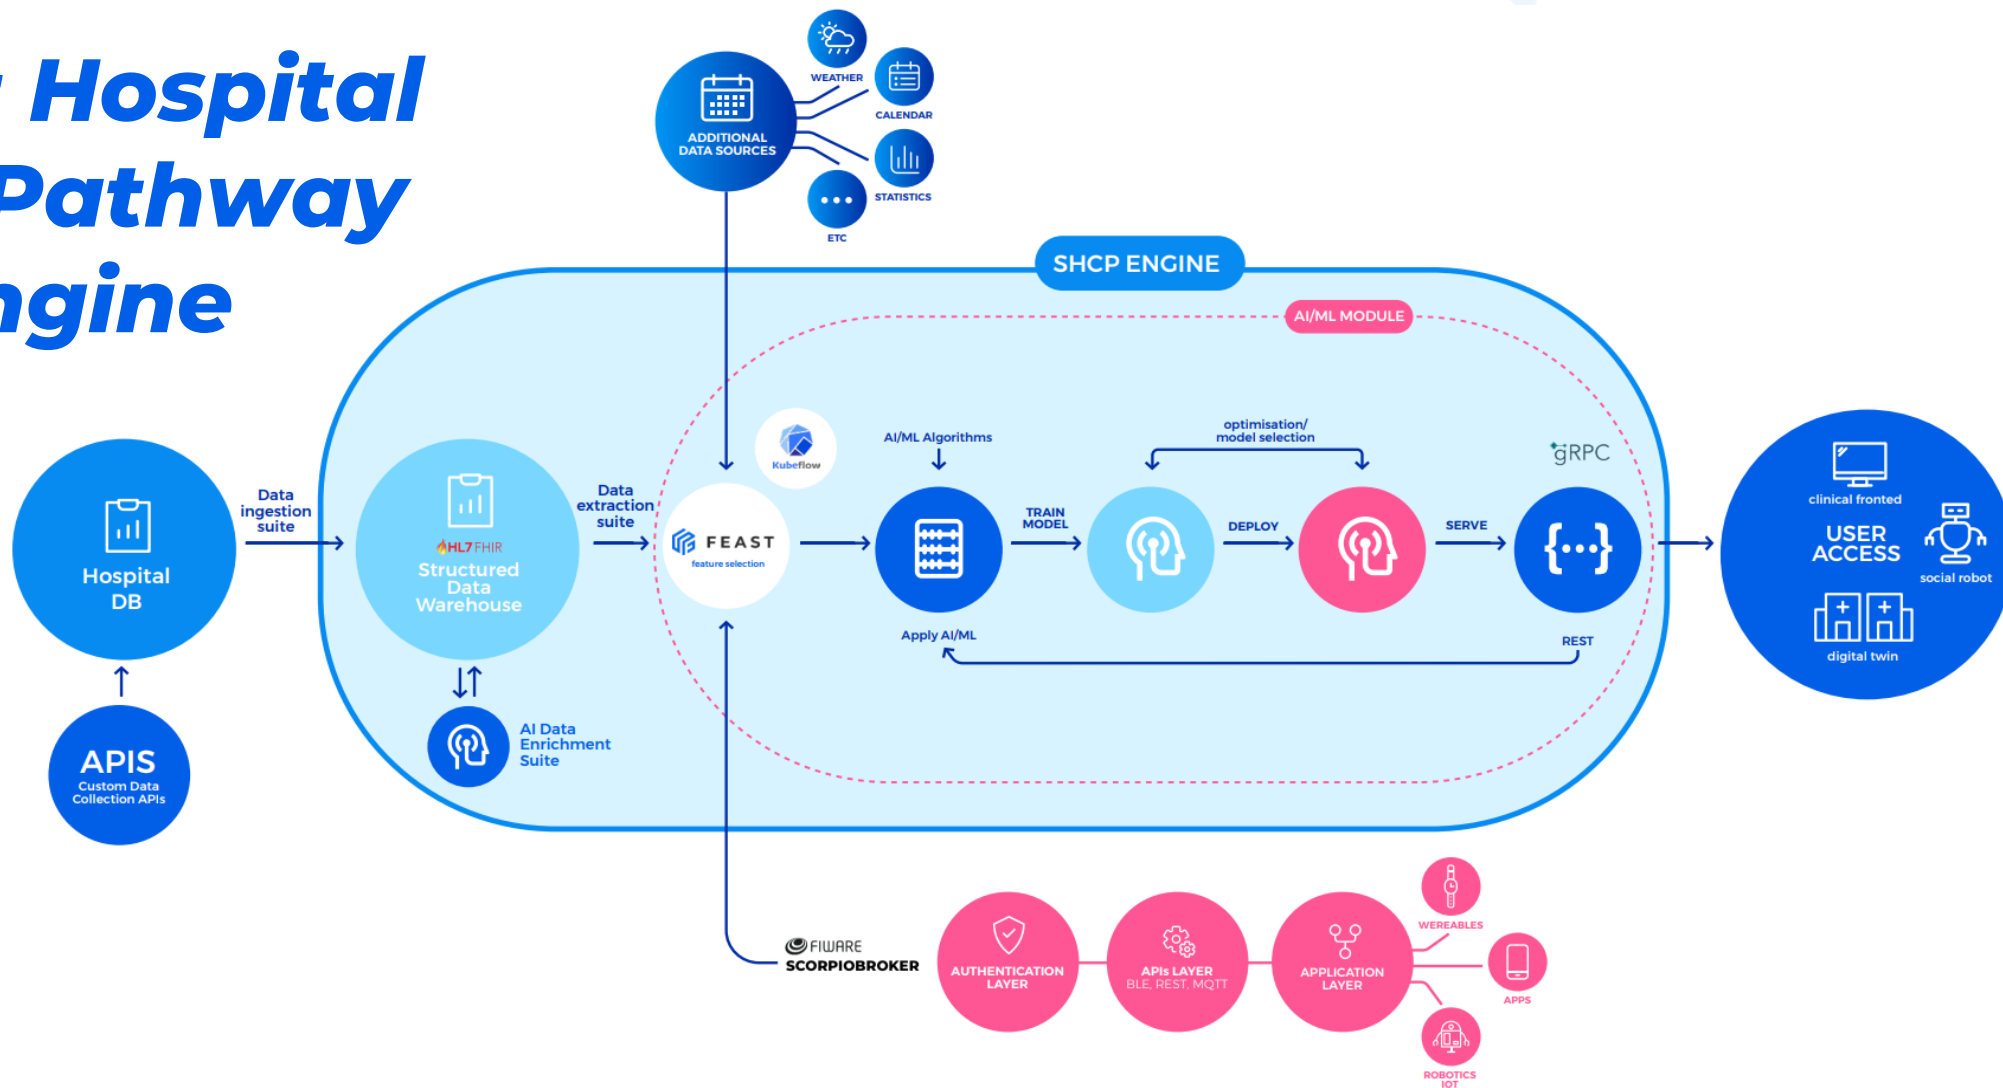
Hospital
Pathway
ngine

WEATHER
CALENDAR
ADDITIONAL DATA SOURCES
STATISTICS
ETC

SHCP ENGINE
AI/ML MODULE

Hospital DB
Data ingestion suite
HL7 FHIR
Structured Data Warehouse
Data extraction suite
Kubeflow
FEAST
feature selection
AI/ML Algorithms
optimisation/ model selection
gRPC
TRAIN MODEL
DEPLOY
SERVE
Apply AI/ML
REST

clinical fronted
USER ACCESS
social robot
digital twin

APIS
Custom Data Collection APIs

AI Data Enrichment Suite

FIWARE
SCORPIOBROKER
AUTHENTICATION LAYER
APIs LAYER
BLE, REST, MQTT
APPLICATION LAYER
WEREABLES
APPS
ROBOTICS IOT